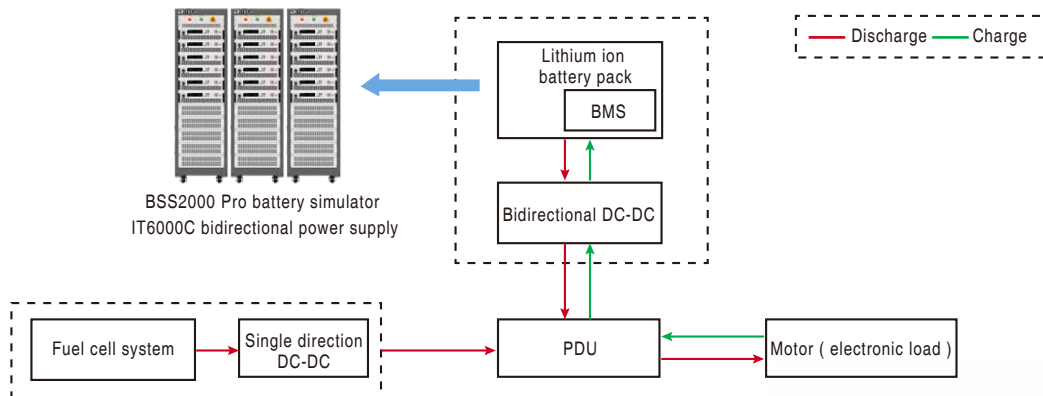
Discharge Charge

Lithium ion battery pack

BMS

Bidirectional DC-DC

BSS2000 Pro battery simulator
IT6000C bidirectional power supply

Fuel cell system

Single direction DC-DC

PDU

Motor ( electronic load )